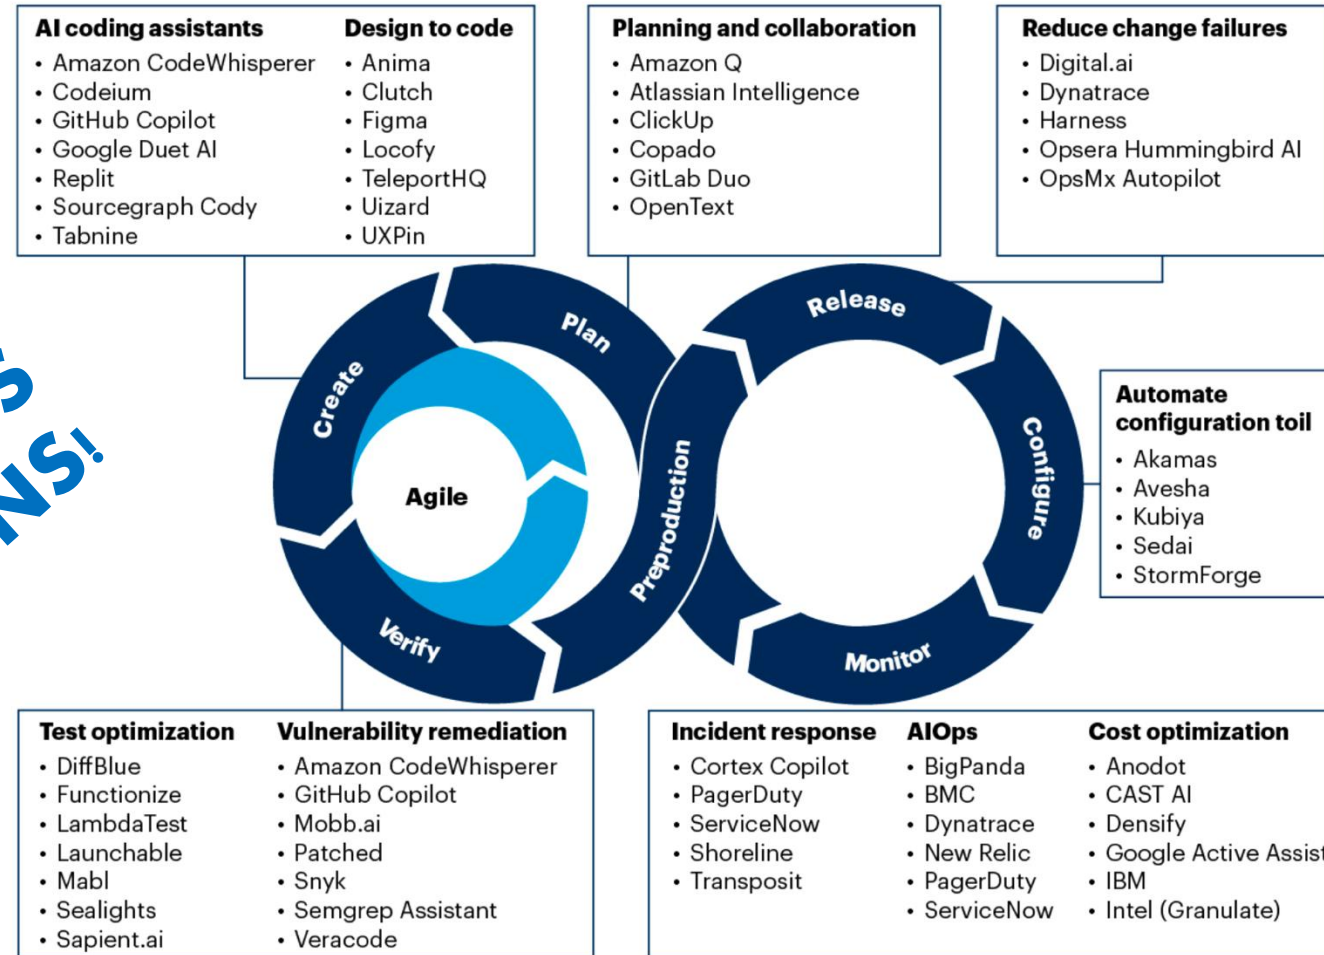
AI coding assistants
• Amazon CodeWhisperer
• Codeium
• GitHub Copilot
• Google Duet AI
• Replit
• Sourcegraph Cody
• Tabnine

Design to code
• Anima
• Clutch
• Figma
• Locofy
• TeleportHQ
• Uizard
• UXPin

Planning and collaboration
• Amazon Q
• Atlassian Intelligence
• ClickUp
• Copado
• GitLab Duo
• OpenText

Reduce change failures
• Digital.ai
• Dynatrace
• Harness
• Opsera Hummingbird AI
• OpsMx Autopilot

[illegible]S
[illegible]NS!

Plan
Create
Agile
Verify
Preproduction
Release
Configure
Monitor

Automate configuration toil
• Akamas
• Avesha
• Kubiya
• Sedai
• StormForge

Test optimization
• DiffBlue
• Functionize
• LambdaTest
• Launchable
• Mabl
• Sealights
• Sapient.ai

Vulnerability remediation
• Amazon CodeWhisperer
• GitHub Copilot
• Mobb.ai
• Patched
• Snyk
• Semgrep Assistant
• Veracode

Incident response
• Cortex Copilot
• PagerDuty
• ServiceNow
• Shoreline
• Transposit

AIOps
• BigPanda
• BMC
• Dynatrace
• New Relic
• PagerDuty
• ServiceNow

Cost optimization
• Anodot
• CAST AI
• Densify
• Google Active Assist
• IBM
• Intel (Granulate)